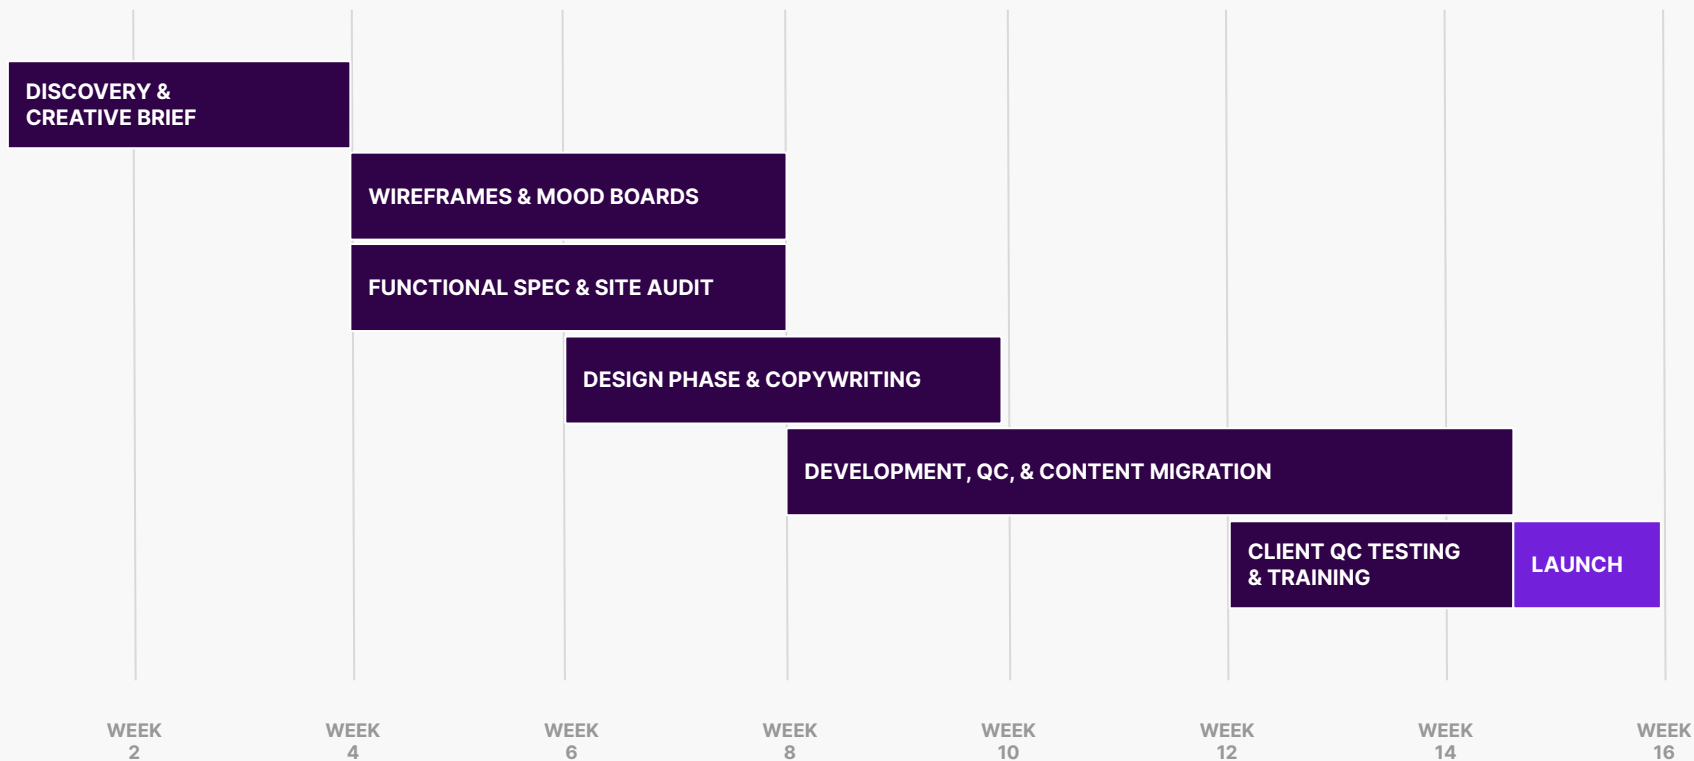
DISCOVERY & CREATIVE BRIEF

WIREFRAMES & MOOD BOARDS

FUNCTIONAL SPEC & SITE AUDIT

DESIGN PHASE & COPYWRITING

DEVELOPMENT, QC, & CONTENT MIGRATION

CLIENT QC TESTING & TRAINING

LAUNCH

WEEK 2

WEEK 4

WEEK 6

WEEK 8

WEEK 10

WEEK 12

WEEK 14

WEEK 16